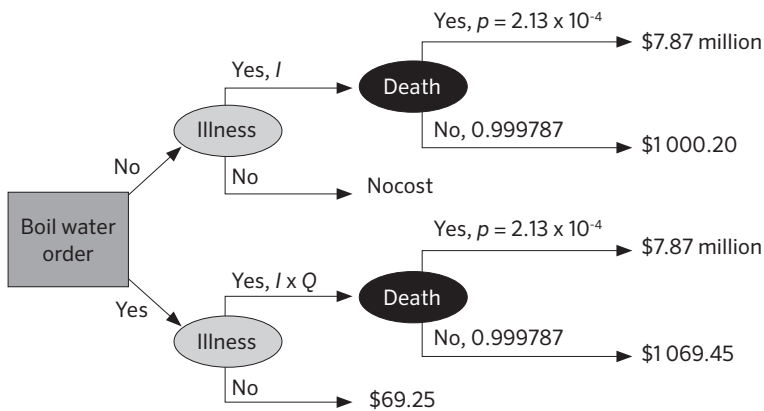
Boil water order

No

Illness

Yes, $I$

Death

Yes, $p = 2.13 \times 10^{-4}$

\$7.87 million

No, 0.999787

\$1 000.20

No

Nocost

Yes

Illness

Yes, $I \times Q$

Death

Yes, $p = 2.13 \times 10^{-4}$

\$7.87 million

No, 0.999787

\$1 069.45

No

\$69.25